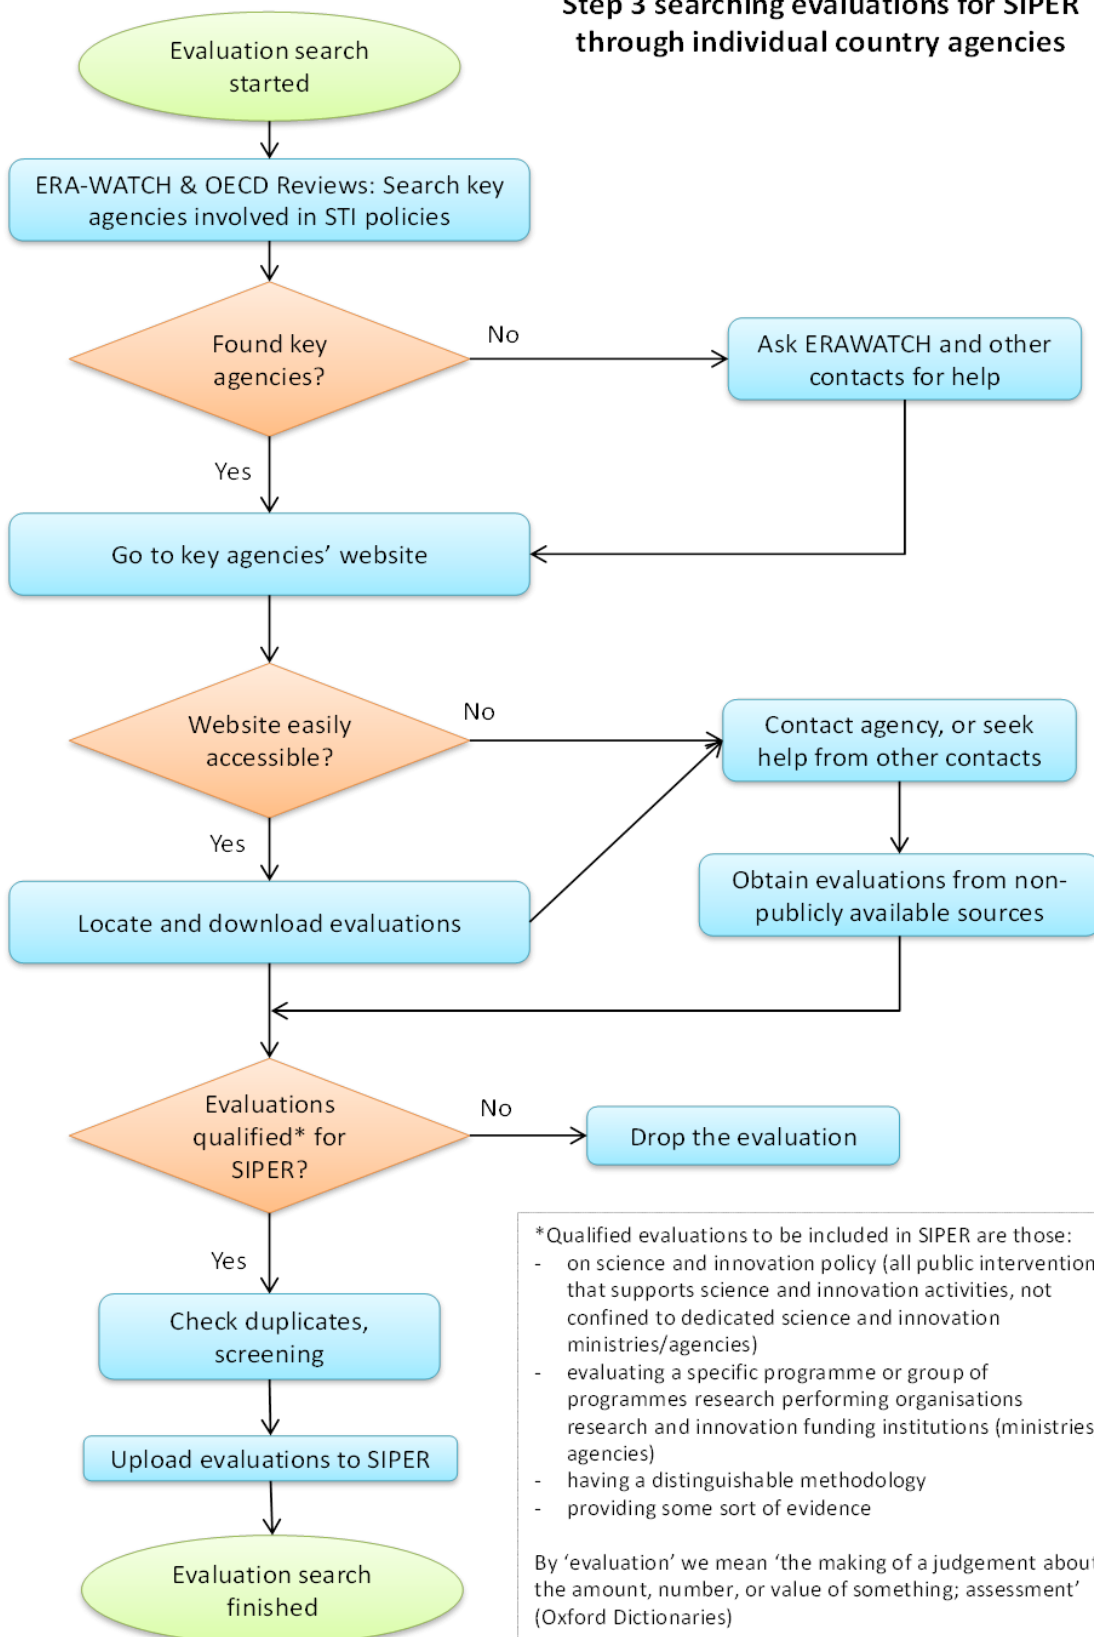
Step 3 searching evaluations for SIPER through individual country agencies

Evaluation search started

ERA-WATCH & OECD Reviews: Search key agencies involved in STI policies

Found key agencies?

No

Ask ERAWATCH and other contacts for help

Yes

Go to key agencies' website

Website easily accessible?

No

Contact agency, or seek help from other contacts

Yes

Obtain evaluations from non-publicly available sources

Locate and download evaluations

Evaluations qualified* for SIPER?

No

Drop the evaluation

Yes

Check duplicates, screening

Upload evaluations to SIPER

Evaluation search finished

*Qualified evaluations to be included in SIPER are those:
- on science and innovation policy (all public intervention that supports science and innovation activities, not confined to dedicated science and innovation ministries/agencies)
- evaluating a specific programme or group of programmes research performing organisations research and innovation funding institutions (ministries agencies)
- having a distinguishable methodology
- providing some sort of evidence

By 'evaluation' we mean 'the making of a judgement about the amount, number, or value of something; assessment' (Oxford Dictionaries)